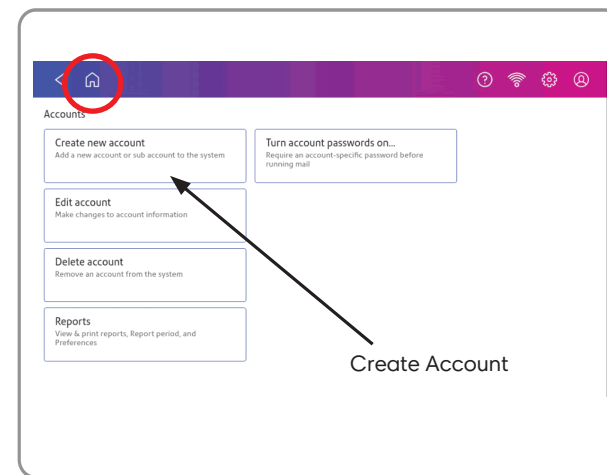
Accounts

Create new account
Add a new account or sub account to the system

Turn account passwords on...
Require an account-specific password before running mail

Edit account
Make changes to account information

Delete account
Remove an account from the system

Reports
View & print reports, Report period, and Preferences

Create Account